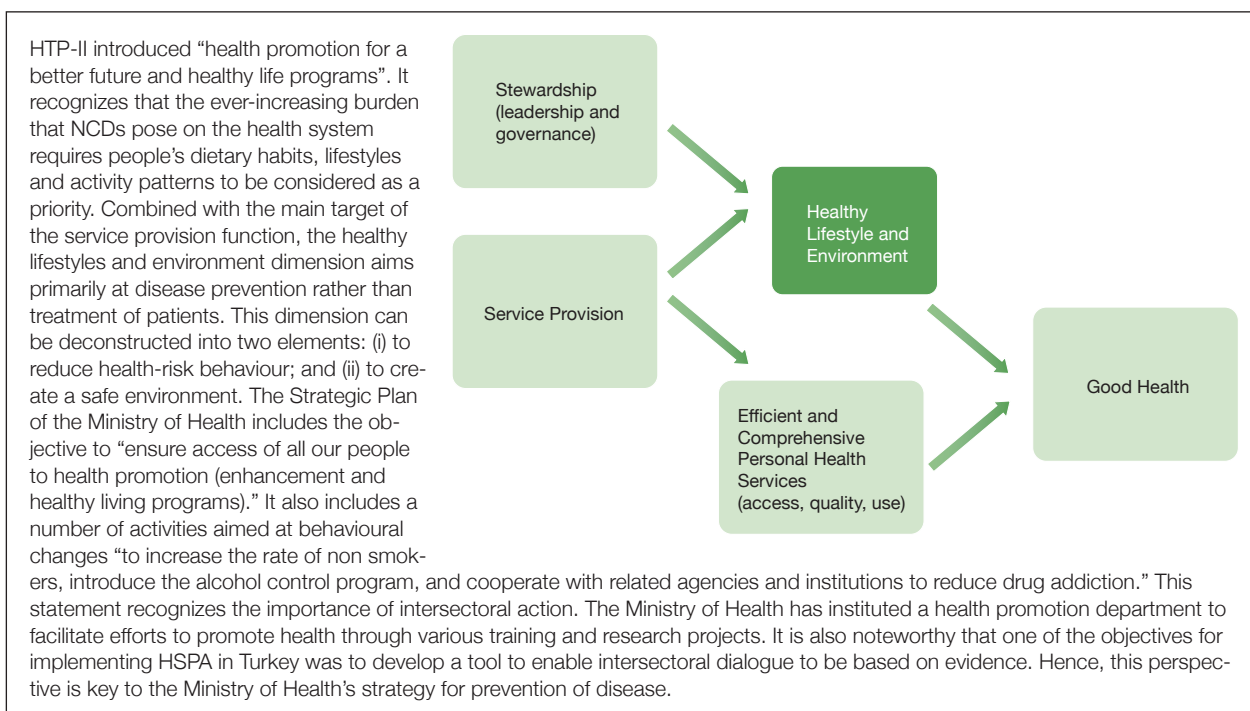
HTP-II introduced “health promotion for a better future and healthy life programs”. It recognizes that the ever-increasing burden that NCDs pose on the health system requires people’s dietary habits, lifestyles and activity patterns to be considered as a priority. Combined with the main target of the service provision function, the healthy lifestyles and environment dimension aims primarily at disease prevention rather than treatment of patients. This dimension can be deconstructed into two elements: (i) to reduce health-risk behaviour; and (ii) to create a safe environment. The Strategic Plan of the Ministry of Health includes the objective to “ensure access of all our people to health promotion (enhancement and healthy living programs).” It also includes a number of activities aimed at behavioural changes “to increase the rate of non smokers, introduce the alcohol control program, and cooperate with related agencies and institutions to reduce drug addiction.” This statement recognizes the importance of intersectoral action. The Ministry of Health has instituted a health promotion department to facilitate efforts to promote health through various training and research projects. It is also noteworthy that one of the objectives for implementing HSPA in Turkey was to develop a tool to enable intersectoral dialogue to be based on evidence. Hence, this perspective is key to the Ministry of Health’s strategy for prevention of disease.

Stewardship (leadership and governance)

Service Provision

Healthy Lifestyle and Environment

Efficient and Comprehensive Personal Health Services (access, quality, use)

Good Health